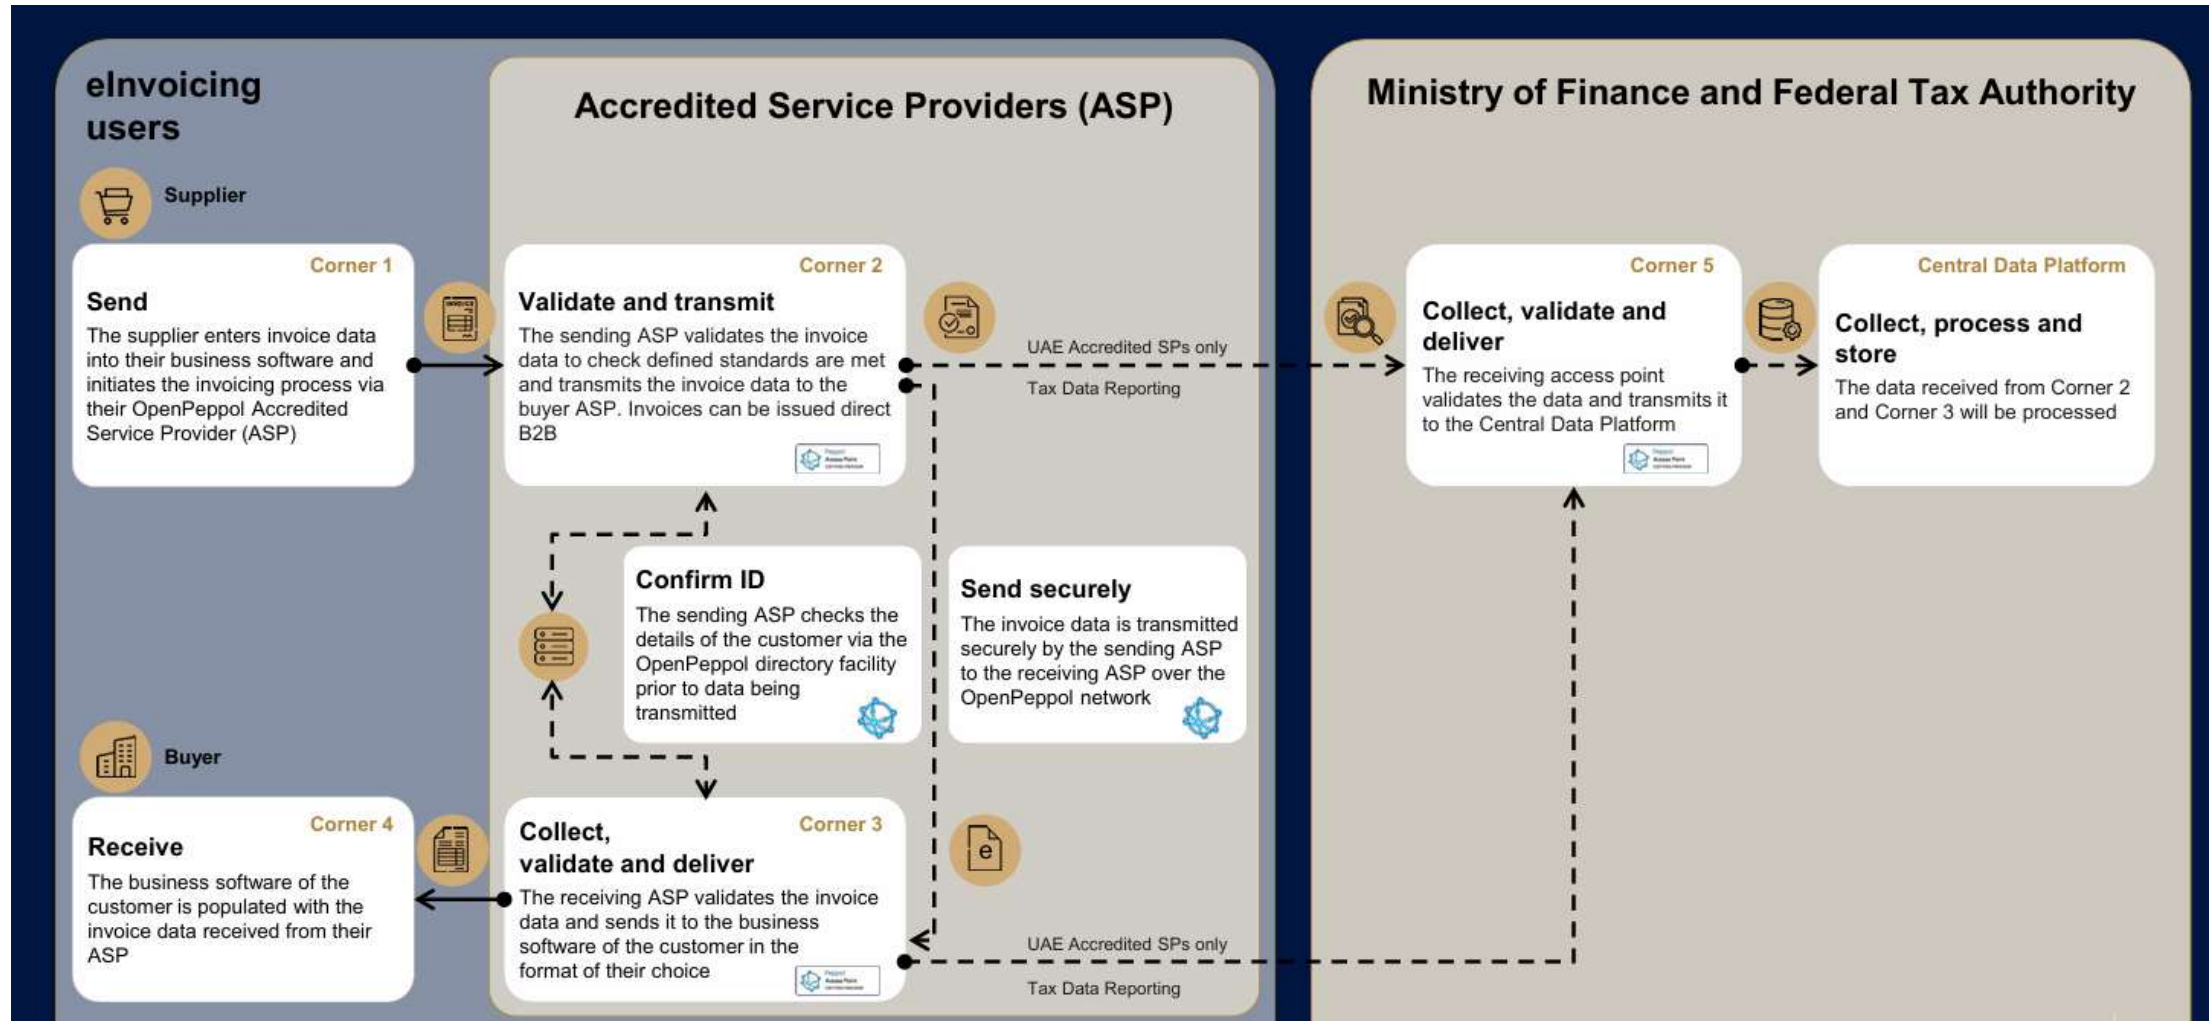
eInvoicing users

Supplier

Corner 1
Send
The supplier enters invoice data into their business software and initiates the invoicing process via their OpenPeppol Accredited Service Provider (ASP)

Buyer

Corner 4
Receive
The business software of the customer is populated with the invoice data received from their ASP

Accredited Service Providers (ASP)

Corner 2
Validate and transmit
The sending ASP validates the invoice data to check defined standards are met and transmits the invoice data to the buyer ASP. Invoices can be issued direct B2B

UAE Accredited SPs only

Tax Data Reporting

Confirm ID
The sending ASP checks the details of the customer via the OpenPeppol directory facility prior to data being transmitted

Send securely
The invoice data is transmitted securely by the sending ASP to the receiving ASP over the OpenPeppol network

Corner 3
Collect, validate and deliver
The receiving ASP validates the invoice data and sends it to the business software of the customer in the format of their choice

UAE Accredited SPs only

Tax Data Reporting

Ministry of Finance and Federal Tax Authority

Corner 5
Collect, validate and deliver
The receiving access point validates the data and transmits it to the Central Data Platform

Central Data Platform
Collect, process and store
The data received from Corner 2 and Corner 3 will be processed